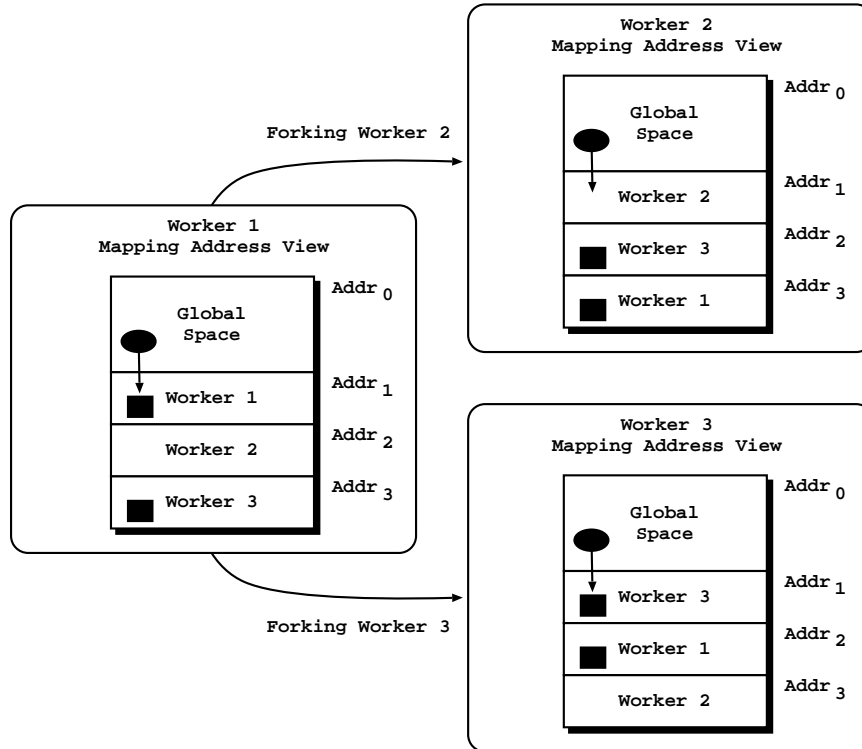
Worker 2
Mapping Address View

Global Space
Worker 2
Worker 3
Worker 1

Addr $_0$
Addr $_1$
Addr $_2$
Addr $_3$

Forking Worker 2

Worker 1
Mapping Address View

Global Space
Worker 1
Worker 2
Worker 3

Addr $_0$
Addr $_1$
Addr $_2$
Addr $_3$

Worker 3
Mapping Address View

Global Space
Worker 3
Worker 1
Worker 2

Addr $_0$
Addr $_1$
Addr $_2$
Addr $_3$

Forking Worker 3